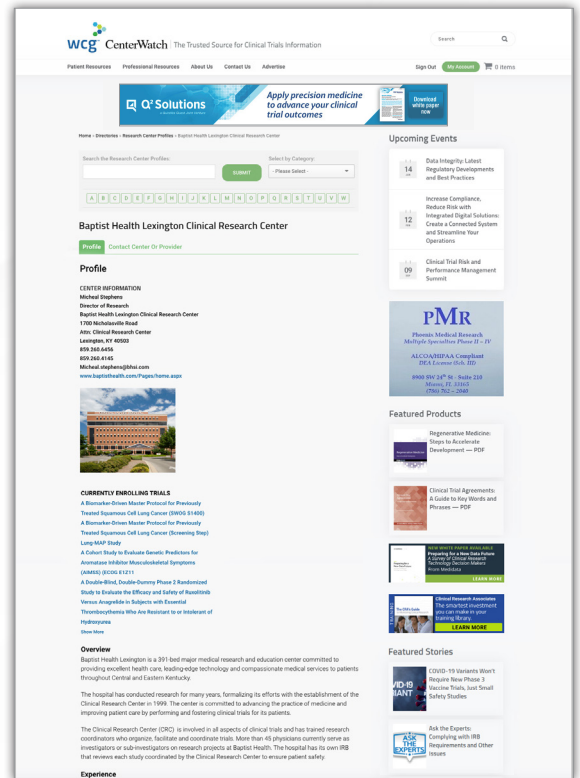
wcg CenterWatch | The Trusted Source for Clinical Trials Information

Search

Patient Resources Professional Resources About Us Contact Us Advertise

Sign Out My Account 0 items

Q² Solutions
Apply precision medicine to advance your clinical trial outcomes
Download white paper now

Home » Directories » Research Center Profiles » Baptist Health Lexington Clinical Research Center

Search the Research Center Profiles:
Select by Category:
SUBMIT
- Please Select -

A B C D E F G H I J K L M N O P Q R S T U V W

Baptist Health Lexington Clinical Research Center

Profile Contact Center Or Provider

Profile

CENTER INFORMATION
Micheal Stephens
Director of Research
Baptist Health Lexington Clinical Research Center
1700 Nicholasville Road
Attn: Clinical Research Center
Lexington, KY 40503
859.260.6456
859.260.4145
Micheal.stephens@bhsi.com
www.baptisthealth.com/Pages/home.aspx

CURRENTLY ENROLLING TRIALS
A Biomarker-Driven Master Protocol for Previously Treated Squamous Cell Lung Cancer (SWOG S1400)
A Biomarker-Driven Master Protocol for Previously Treated Squamous Cell Lung Cancer (Screening Step) Lung-MAP Study
A Cohort Study to Evaluate Genetic Predictors for Aromatase Inhibitor Musculoskeletal Symptoms (AIMSS) (ECOG E1Z11
A Double-Blind, Double-Dummy Phase 2 Randomized Study to Evaluate the Efficacy and Safety of Ruxolitinib Versus Anagrelide in Subjects with Essential Thrombocythemia Who Are Resistant to or Intolerant of Hydroxyurea
Show More

Overview
Baptist Health Lexington is a 391-bed major medical research and education center committed to providing excellent health care, leading-edge technology and compassionate medical services to patients throughout Central and Eastern Kentucky.

The hospital has conducted research for many years, formalizing its efforts with the establishment of the Clinical Research Center in 1999. The center is committed to advancing the practice of medicine and improving patient care by performing and fostering clinical trials for its patients.

The Clinical Research Center (CRC) is involved in all aspects of clinical trials and has trained research coordinators who organize, facilitate and coordinate trials. More than 45 physicians currently serve as investigators or sub-investigators on research projects at Baptist Health. The hospital has its own IRB that reviews each study coordinated by the Clinical Research Center to ensure patient safety.

Experience

Upcoming Events

14 Data Integrity: Latest Regulatory Developments and Best Practices

12 Increase Compliance, Reduce Risk with Integrated Digital Solutions: Create a Connected System and Streamline Your Operations

09 Clinical Trial Risk and Performance Management Summit

PMR
Phoenix Medical Research
Multiple Specialties Phase II – IV
ALCOA/HIPAA Compliant
DEA License (Sch. III)
9900 SW 24th St - Suite 210
Miami, FL 33165
(786) 762 – 2040

Featured Products

Regenerative Medicine: Steps to Accelerate Development — PDF

Clinical Trial Agreements: A Guide to Key Words and Phrases — PDF

NEW WHITE PAPER AVAILABLE
Preparing for a New Data Future
A Survey of Clinical Research Technology Decision Makers
From Medidata
LEARN MORE

Clinical Research Associates
The smartest investment you can make in your training library.
LEARN MORE

Featured Stories

COVID-19 Variants Won't Require New Phase 3 Vaccine Trials, Just Small Safety Studies

Ask the Experts: Complying with IRB Requirements and Other Issues